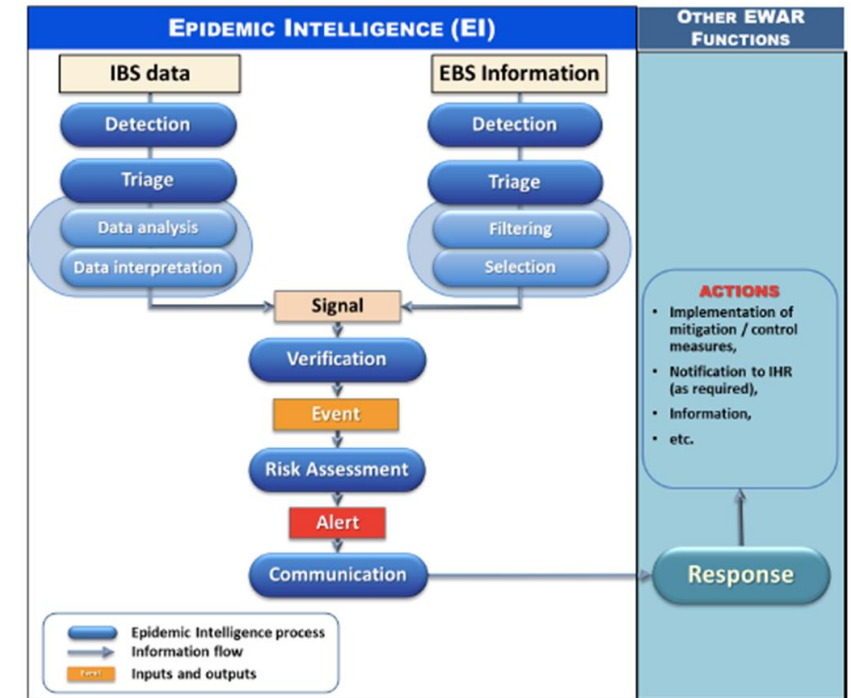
EPIDEMIC INTELLIGENCE (EI)

OTHER EWAR FUNCTIONS

IBS data

EBS Information

Detection

Detection

Triage

Triage

Data analysis

Data interpretation

Filtering

Selection

Signal

Verification

Event

Risk Assessment

Alert

Communication

ACTIONS

• Implementation of mitigation / control measures,

• Notification to IHR (as required),

• Information,

• etc.

Response

Epidemic Intelligence process

Information flow

Event

Inputs and outputs